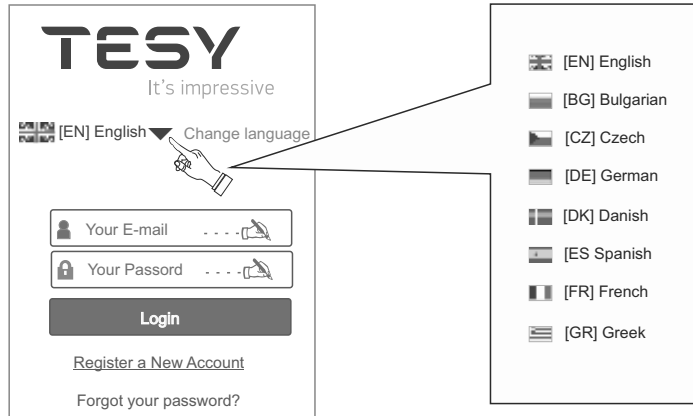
TESY
It's impressive

[EN] English Change language

Your E-mail

Your Passord

Login

Register a New Account

Forgot your password?

[EN] English
[BG] Bulgarian
[CZ] Czech
[DE] German
[DK] Danish
[ES Spanish
[FR] French
[GR] Greek